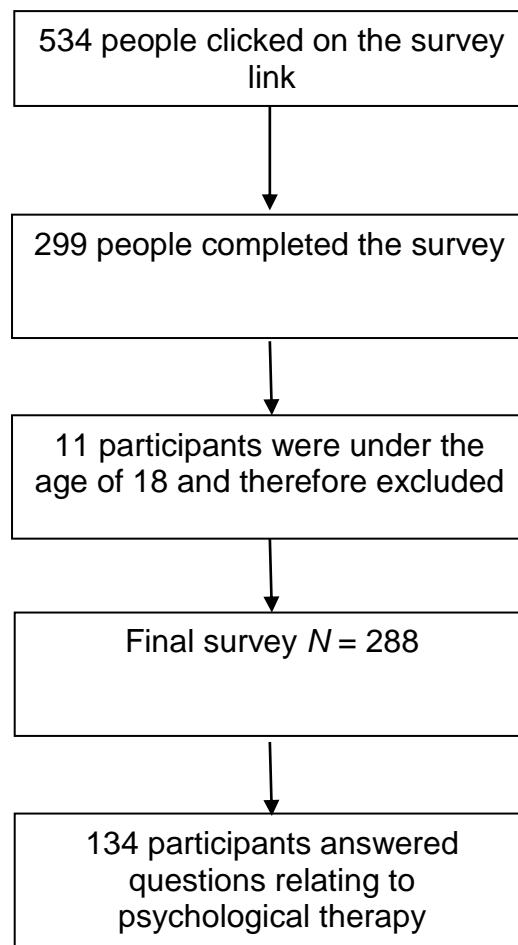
534 people clicked on the survey link

299 people completed the survey

11 participants were under the age of 18 and therefore excluded

Final survey $N = 288$

134 participants answered questions relating to psychological therapy